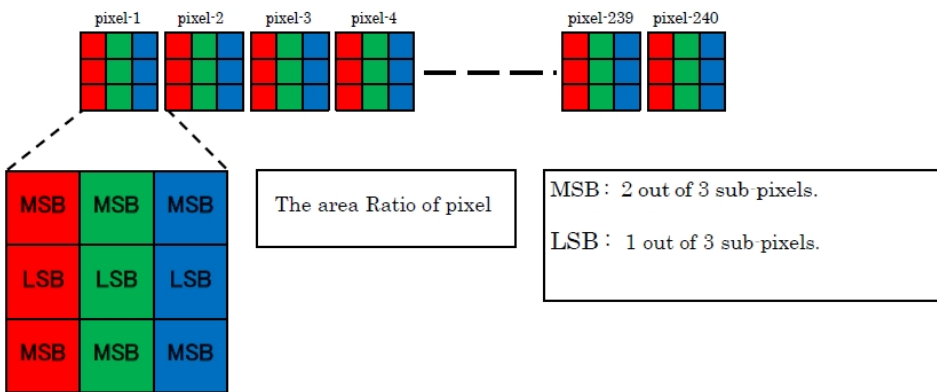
pixel-1 pixel-2 pixel-3 pixel-4 pixel-239 pixel-240

| MSB | MSB | MSB |
|---|---|---|
| LSB | LSB | LSB |
| MSB | MSB | MSB |

The area Ratio of pixel

MSB : 2 out of 3 sub-pixels.

LSB : 1 out of 3 sub-pixels.